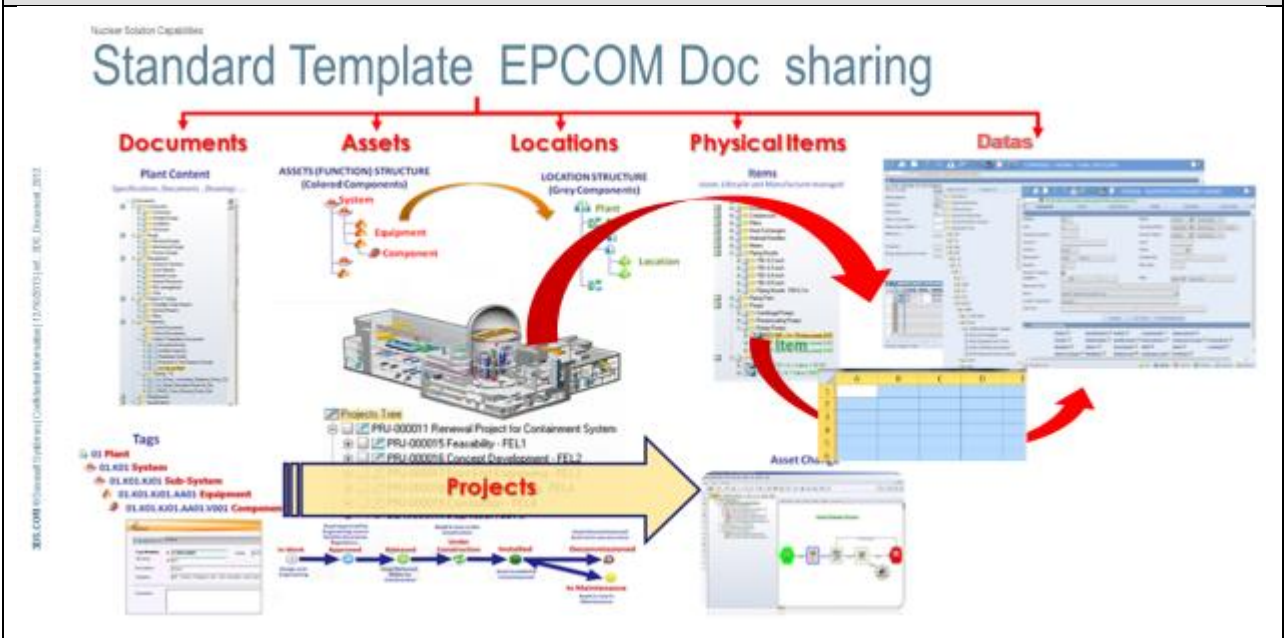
Nuclear Solution Capabilities

Standard Template EPCOM Doc sharing

Documents

Assets

Locations

Physical Items

Datas

Plant Content
Specifications, Documents, Drawings...

ASSETS (FUNCTION) STRUCTURE
(Colored Components)

System

Equipment

Component

LOCATION STRUCTURE
(Grey Components)

Plant

Location

Items
Lifecycle and Manufacture managed

Item

Tags

01 Plant

01.K01 System

01.K01.KJ01 Sub-System

01.K01.KJ01.AA01 Equipment

01.K01.KJ01.AA01.V001 Component

Projects Tree

PRJ-000011 Renewal Project for Containment System

PRJ-000015 Feasability - FEL1

PRJ-000016 Concept Development - FEL2

Projects

Asset Change

In Work

Approved

Released

Under Construction

Installed

Decommissioned

In Maintenance

3DS.COM © Dassault Systèmes | Confidential Information | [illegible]